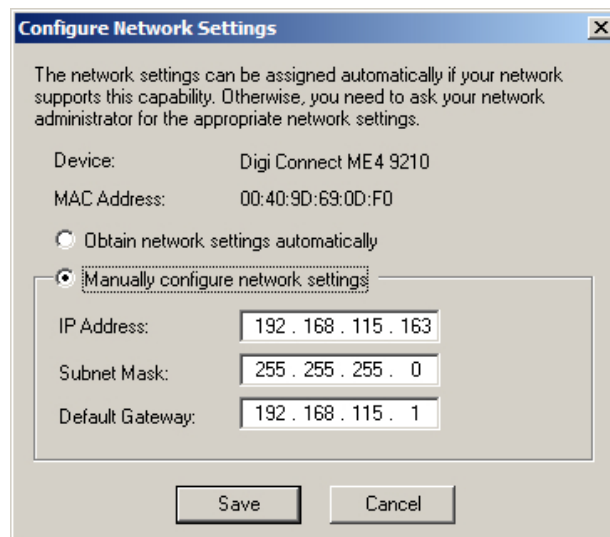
Configure Network Settings

The network settings can be assigned automatically if your network supports this capability. Otherwise, you need to ask your network administrator for the appropriate network settings.

Device: Digi Connect ME4 9210

MAC Address: 00:40:9D:69:0D:F0

Obtain network settings automatically

Manually configure network settings

IP Address: 192 . 168 . 115 . 163

Subnet Mask: 255 . 255 . 255 . 0

Default Gateway: 192 . 168 . 115 . 1

Save

Cancel